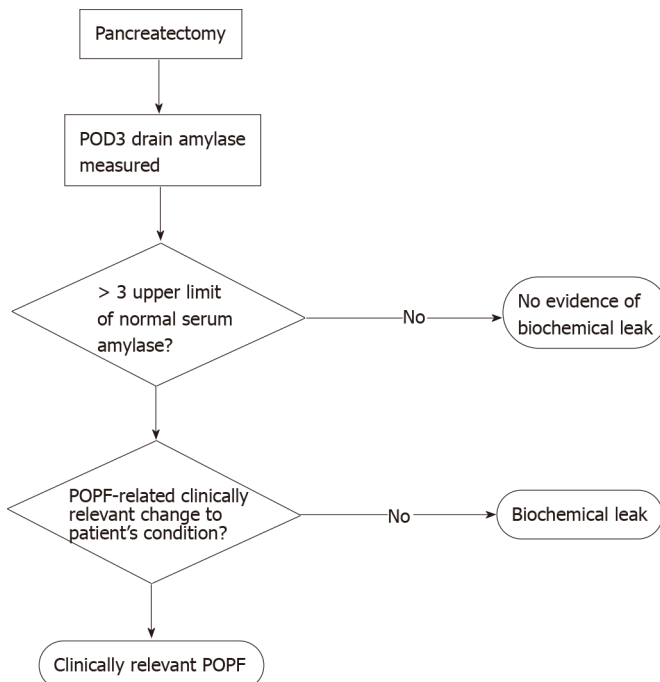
Pancreatectomy

POD3 drain amylase measured

> 3 upper limit of normal serum amylase?

No

No evidence of biochemical leak

POPF-related clinically relevant change to patient's condition?

No

Biochemical leak

Clinically relevant POPF